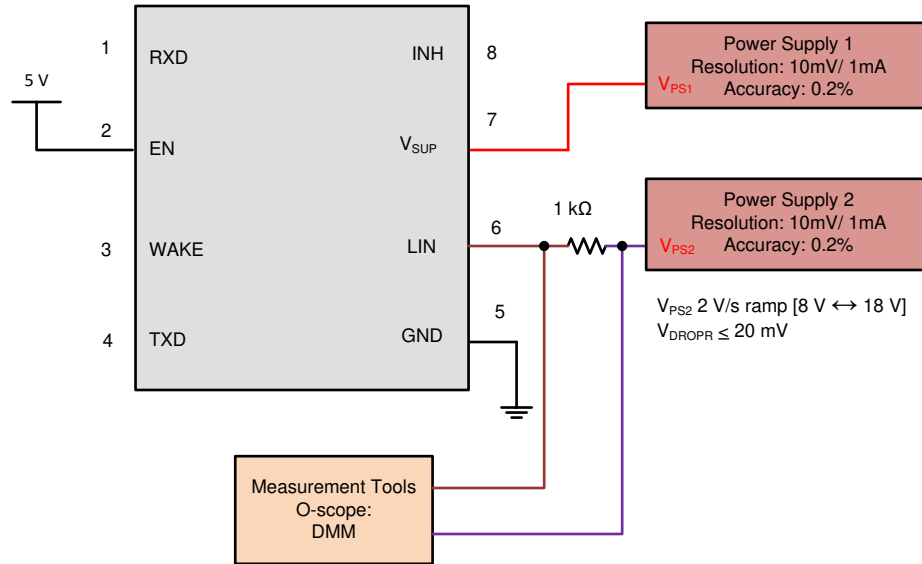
1 RXD
5 V
2 EN
3 WAKE
4 TXD

INH 8
$V_{SUP}$ 7
LIN 6
GND 5

Power Supply 1
Resolution: 10mV/ 1mA
$V_{PS1}$ Accuracy: 0.2%

1 kΩ

Power Supply 2
Resolution: 10mV/ 1mA
$V_{PS2}$ Accuracy: 0.2%

$V_{PS2}$ 2 V/s ramp [8 V ↔ 18 V]
$V_{DROPR} \leq$ 20 mV

Measurement Tools
O-scope:
DMM